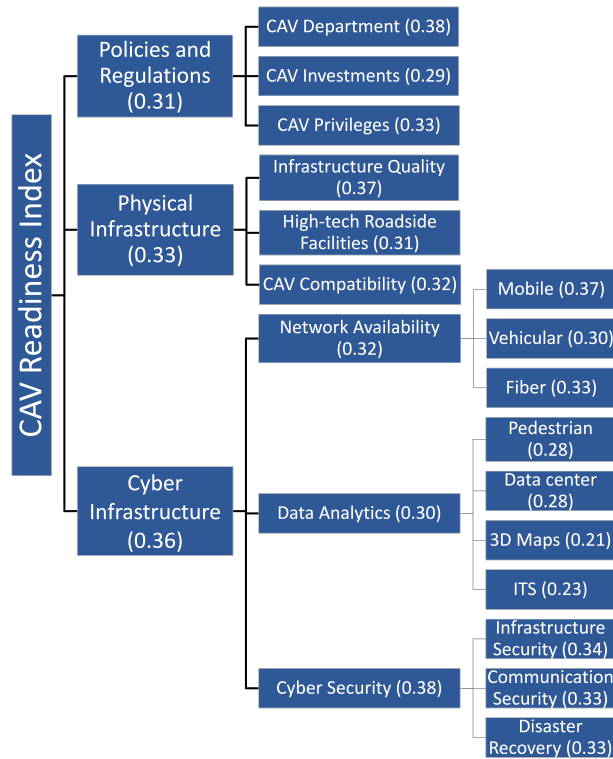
CAV Readiness Index

Policies and Regulations (0.31)

CAV Department (0.38)

CAV Investments (0.29)

CAV Privileges (0.33)

Physical Infrastructure (0.33)

Infrastructure Quality (0.37)

High-tech Roadside Facilities (0.31)

CAV Compatibility (0.32)

Cyber Infrastructure (0.36)

Network Availability (0.32)

Mobile (0.37)

Vehicular (0.30)

Fiber (0.33)

Data Analytics (0.30)

Pedestrian (0.28)

Data center (0.28)

3D Maps (0.21)

ITS (0.23)

Cyber Security (0.38)

Infrastructure Security (0.34)

Communication Security (0.33)

Disaster Recovery (0.33)